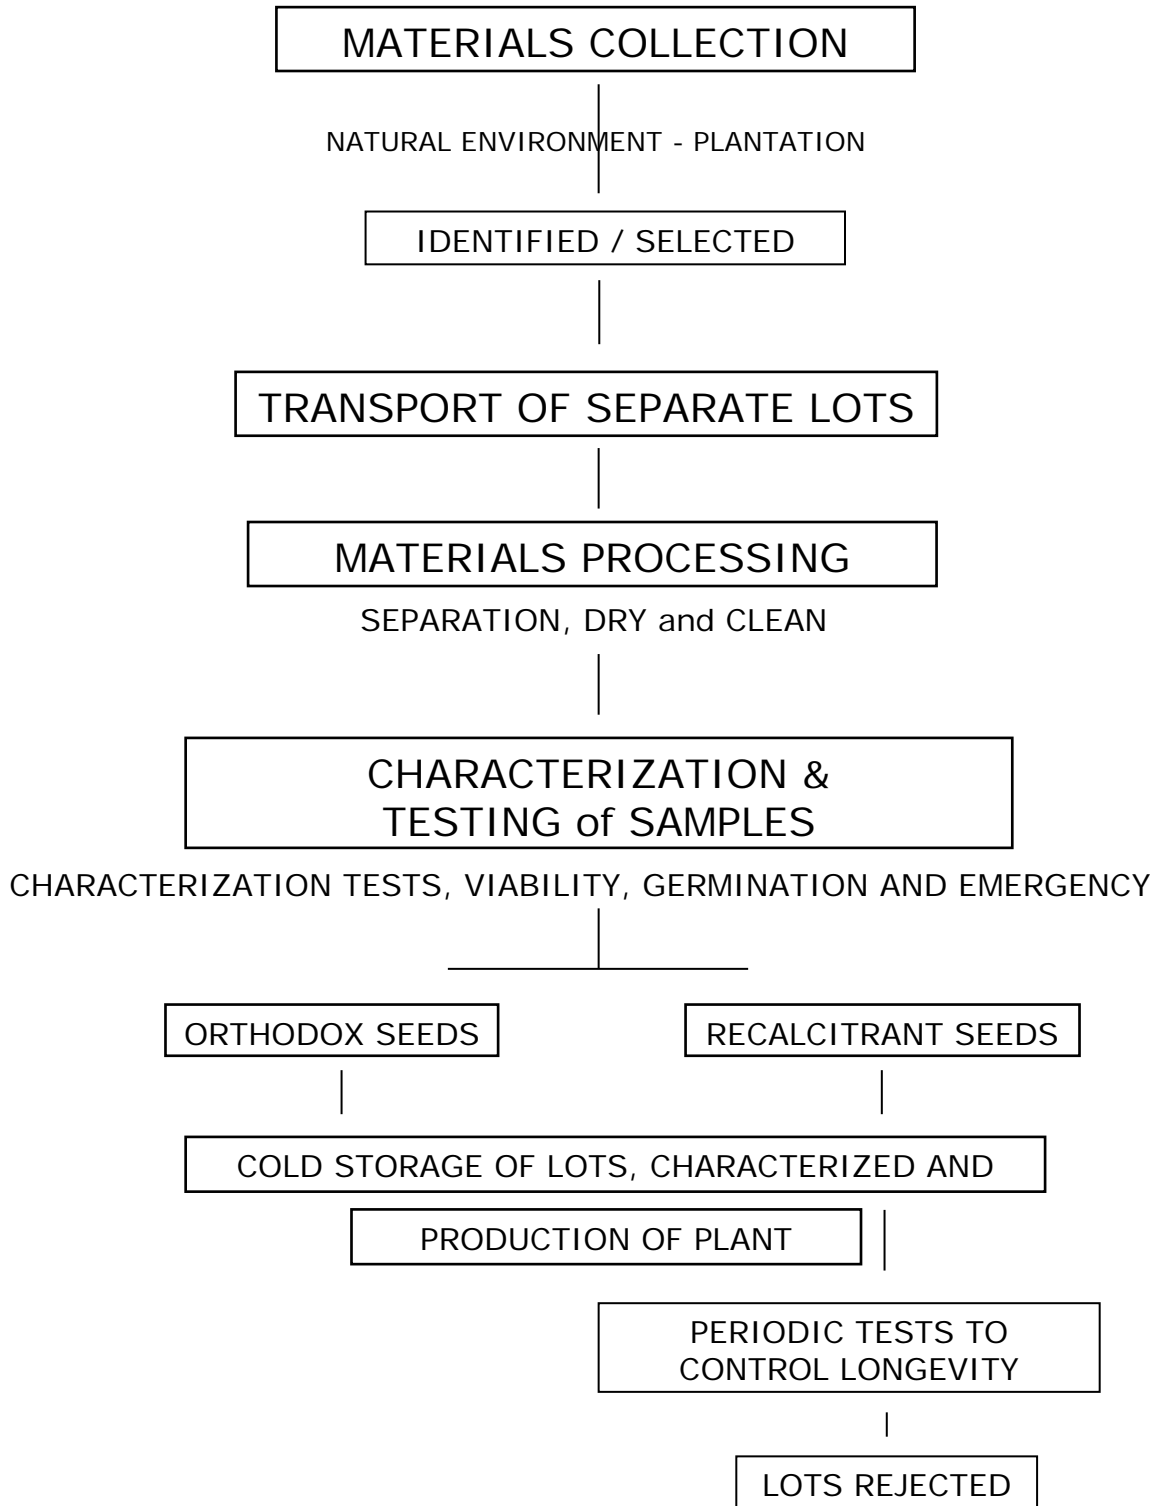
MATERIALS COLLECTION

NATURAL ENVIRONMENT - PLANTATION

IDENTIFIED / SELECTED

TRANSPORT OF SEPARATE LOTS

MATERIALS PROCESSING

SEPARATION, DRY and CLEAN

CHARACTERIZATION & TESTING of SAMPLES

CHARACTERIZATION TESTS, VIABILITY, GERMINATION AND EMERGENCY

ORTHODOX SEEDS

RECALCITRANT SEEDS

COLD STORAGE OF LOTS, CHARACTERIZED AND

PRODUCTION OF PLANT

PERIODIC TESTS TO CONTROL LONGEVITY

LOTS REJECTED